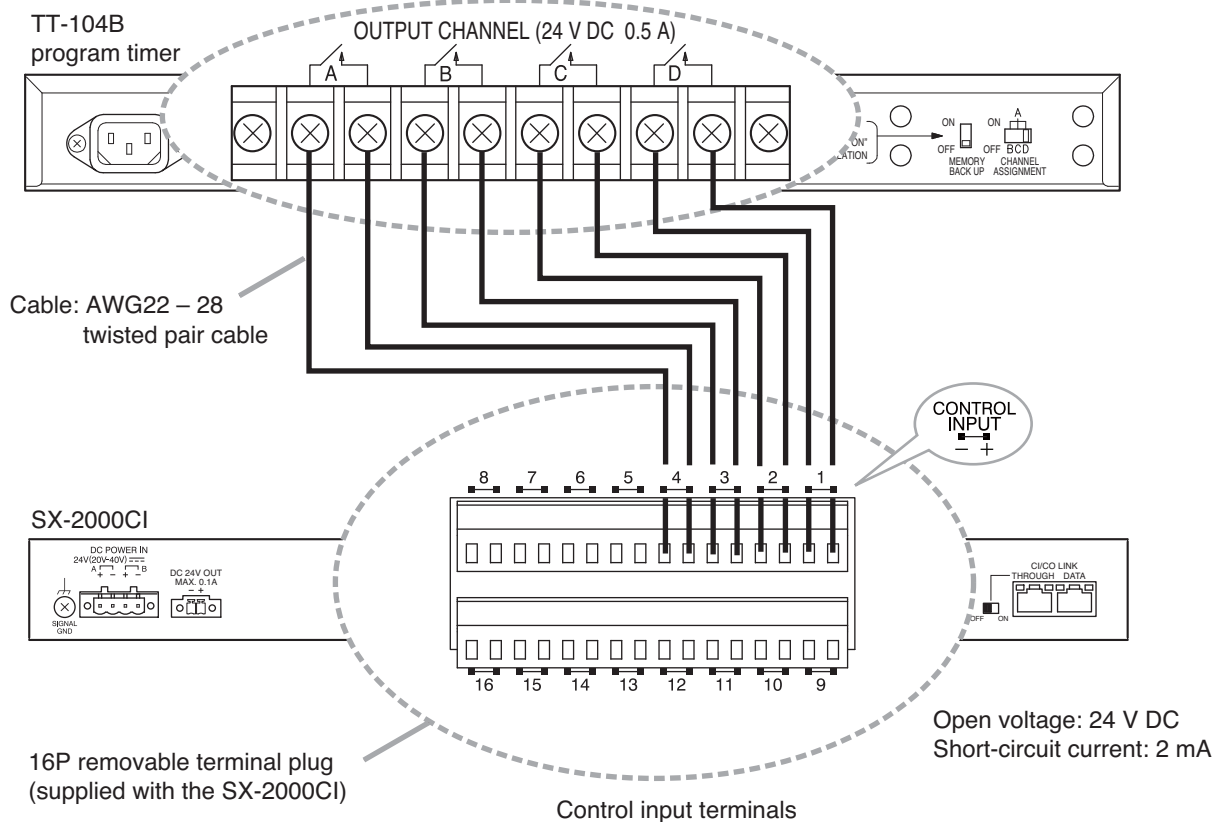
TT-104B
program timer

OUTPUT CHANNEL (24 V DC 0.5 A)

A B C D

ON" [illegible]LATION

ON
OFF
MEMORY BACK UP

ON A
OFF BCD
CHANNEL ASSIGNMENT

Cable: AWG22 – 28
twisted pair cable

CONTROL INPUT
– +

8 7 6 5 4 3 2 1

SX-2000CI

DC POWER IN
24V(20V–40V)
A B
+ – + –

DC 24V OUT
MAX. 0.1A
– +

SIGNAL GND

CI/CO LINK
THROUGH DATA

OFF ON

16 15 14 13 12 11 10 9

Open voltage: 24 V DC
Short-circuit current: 2 mA

16P removable terminal plug
(supplied with the SX-2000CI)

Control input terminals